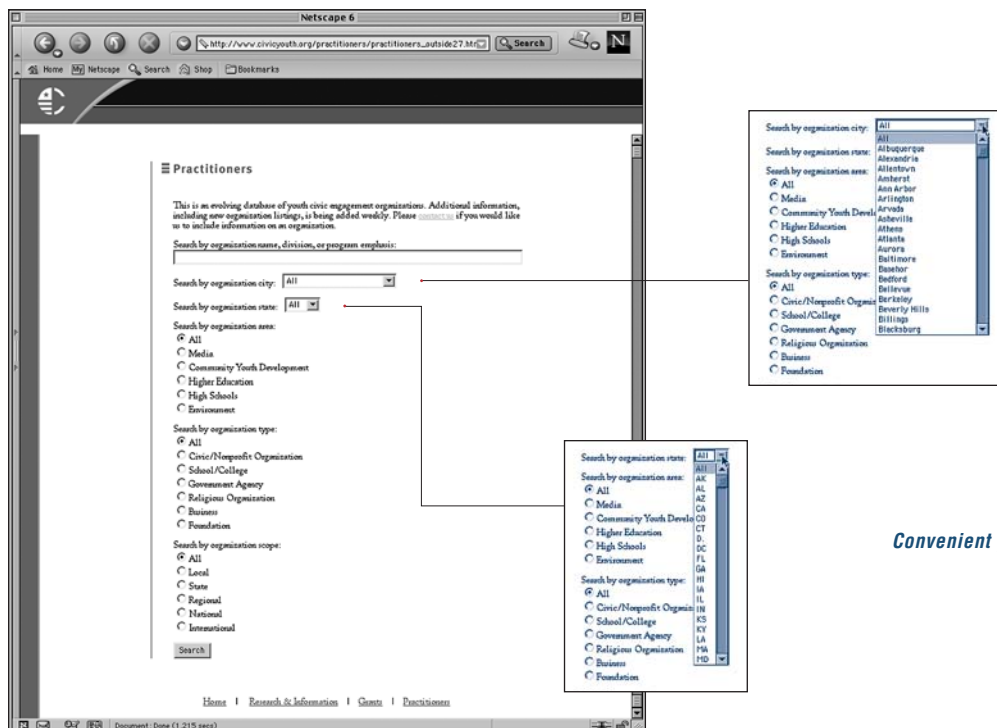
Netscape 6

http://www.civicyouth.org/practitioners/practitioners_outside27.htm

Search

Home  My Netscape  Search  Shop  Bookmarks

Practitioners

This is an evolving database of youth civic engagement organizations. Additional information, including new organization listings, is being added weekly. Please contact us if you would like us to include information on an organization.

Search by organization name, division, or program emphasis:

Search by organization city: All

Search by organization state: All

Search by organization area:
All
Media
Community Youth Development
Higher Education
High Schools
Environment

Search by organization type:
All
Civic/Nonprofit Organization
School/College
Government Agency
Religious Organization
Business
Foundation

Search by organization scope:
All
Local
State
Regional
National
International

Search

Home | Research & Information | Grants | Practitioners

Document: Done (1.215 secs)

Search by organization city: All
All
Albuquerque
Alexandria
Allentown
Amherst
Ann Arbor
Arlington
Arvada
Asheville
Athens
Atlanta
Aurora
Baltimore
Basehor
Bedford
Bellevue
Berkeley
Beverly Hills
Billings
Blacksburg

Search by organization state:
Search by organization area:
All
Media
Community Youth Develo
Higher Education
High Schools
Environment
Search by organization type:
All
Civic/Nonprofit Organiz
School/College
Government Agency
Religious Organization
Business
Foundation

Search by organization state: All
All
AK
AL
AZ
CA
CO
CT
D.
DC
FL
GA
HI
IA
IL
IN
KS
KY
LA
MA
MD

Search by organization area:
All
Media
Community Youth Develo
Higher Education
High Schools
Environment
Search by organization type:
All
Civic/Nonprofit Organiz
School/College
Government Agency
Religious Organization
Business
Foundation

Convenient